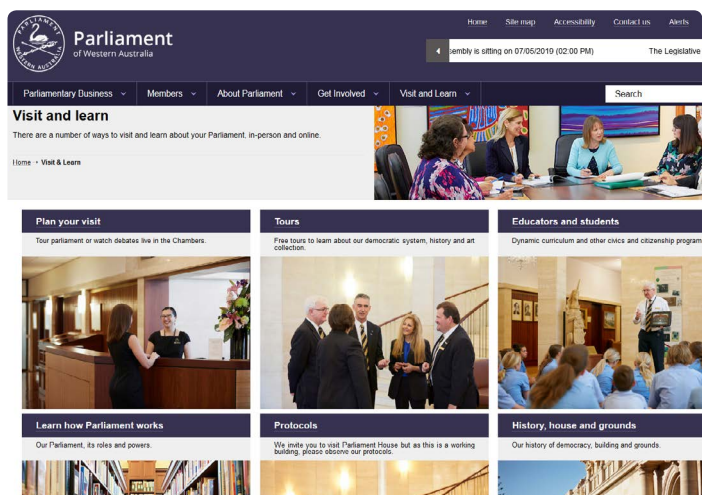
PARLIAMENT WESTERN AUSTRALIA

Parliament of Western Australia

Home Site map Accessibility Contact us Alerts

sembly is sitting on 07/05/2019 (02:00 PM) The Legislative

Parliamentary Business Members About Parliament Get Involved Visit and Learn

Search

Visit and learn

There are a number of ways to visit and learn about your Parliament, in-person and online.

Home • Visit & Learn

Plan your visit

Tour parliament or watch debates live in the Chambers.

Tours

Free tours to learn about our democratic system, history and art collection.

Educators and students

Dynamic curriculum and other civics and citizenship program

Learn how Parliament works

Our Parliament, its roles and powers.

Protocols

We invite you to visit Parliament House but as this is a working building, please observe our protocols.

History, house and grounds

Our history of democracy, building and grounds.